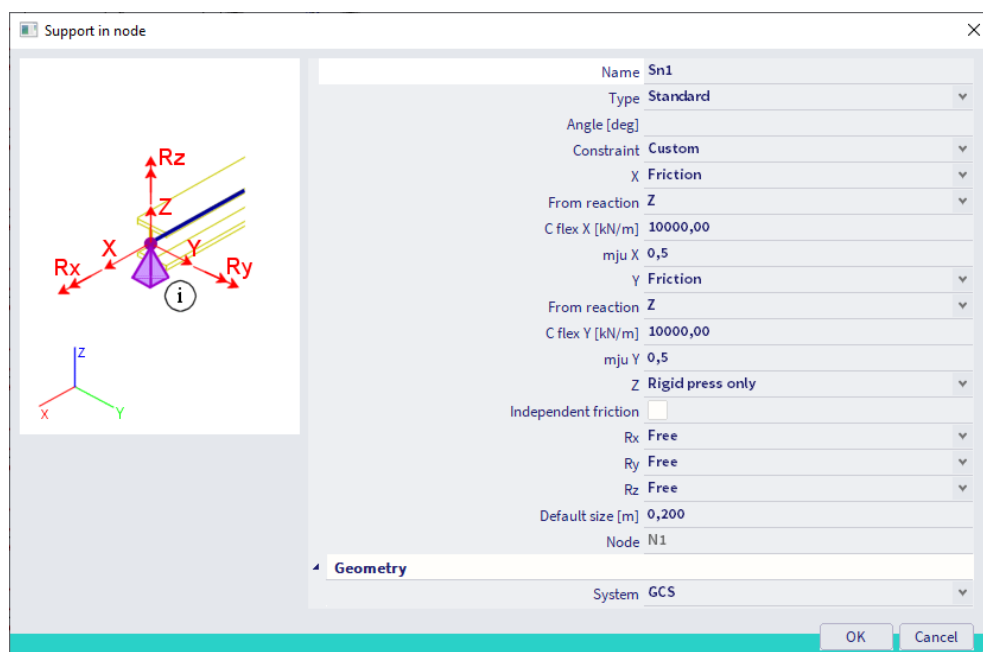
Support in node

Rz
Z
X
Y
Rx
Ry
i

Z
X
Y

| | |
|---|---|
| Name | Sn1 |
| Type | Standard |
| Angle [deg] | |
| Constraint | Custom |
| X | Friction |
| From reaction | Z |
| C flex X [kN/m] | 10000,00 |
| mju X | 0,5 |
| Y | Friction |
| From reaction | Z |
| C flex Y [kN/m] | 10000,00 |
| mju Y | 0,5 |
| Z | Rigid press only |
| Independent friction | |
| Rx | Free |
| Ry | Free |
| Rz | Free |
| Default size [m] | 0,200 |
| Node | N1 |

Geometry

| | |
|---|---|
| System | GCS |

OK
Cancel